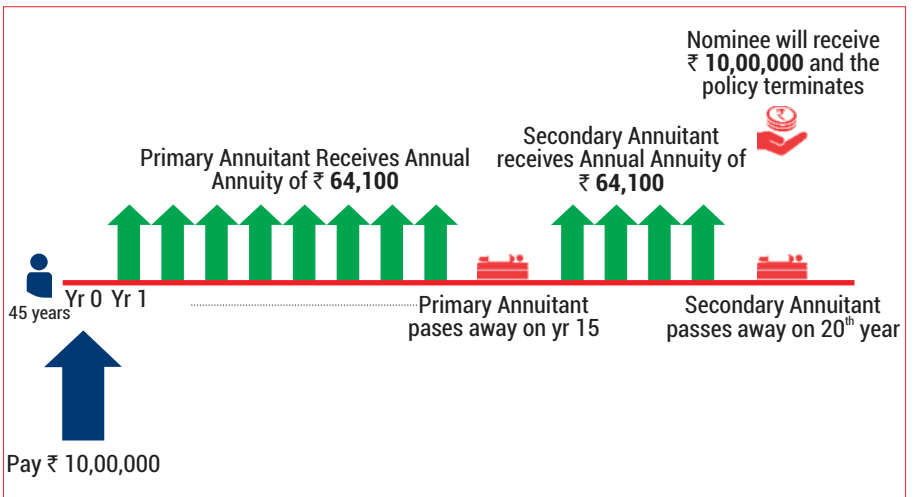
Nominee will receive ₹ **10,00,000** and the policy terminates

Primary Annuitant Receives Annual Annuity of ₹ **64,100**

Secondary Annuitant receives Annual Annuity of ₹ **64,100**

45 years

Yr 0 Yr 1

Primary Annuitant passes away on yr 15

Secondary Annuitant passes away on 20$^{th}$ year

Pay ₹ 10,00,000